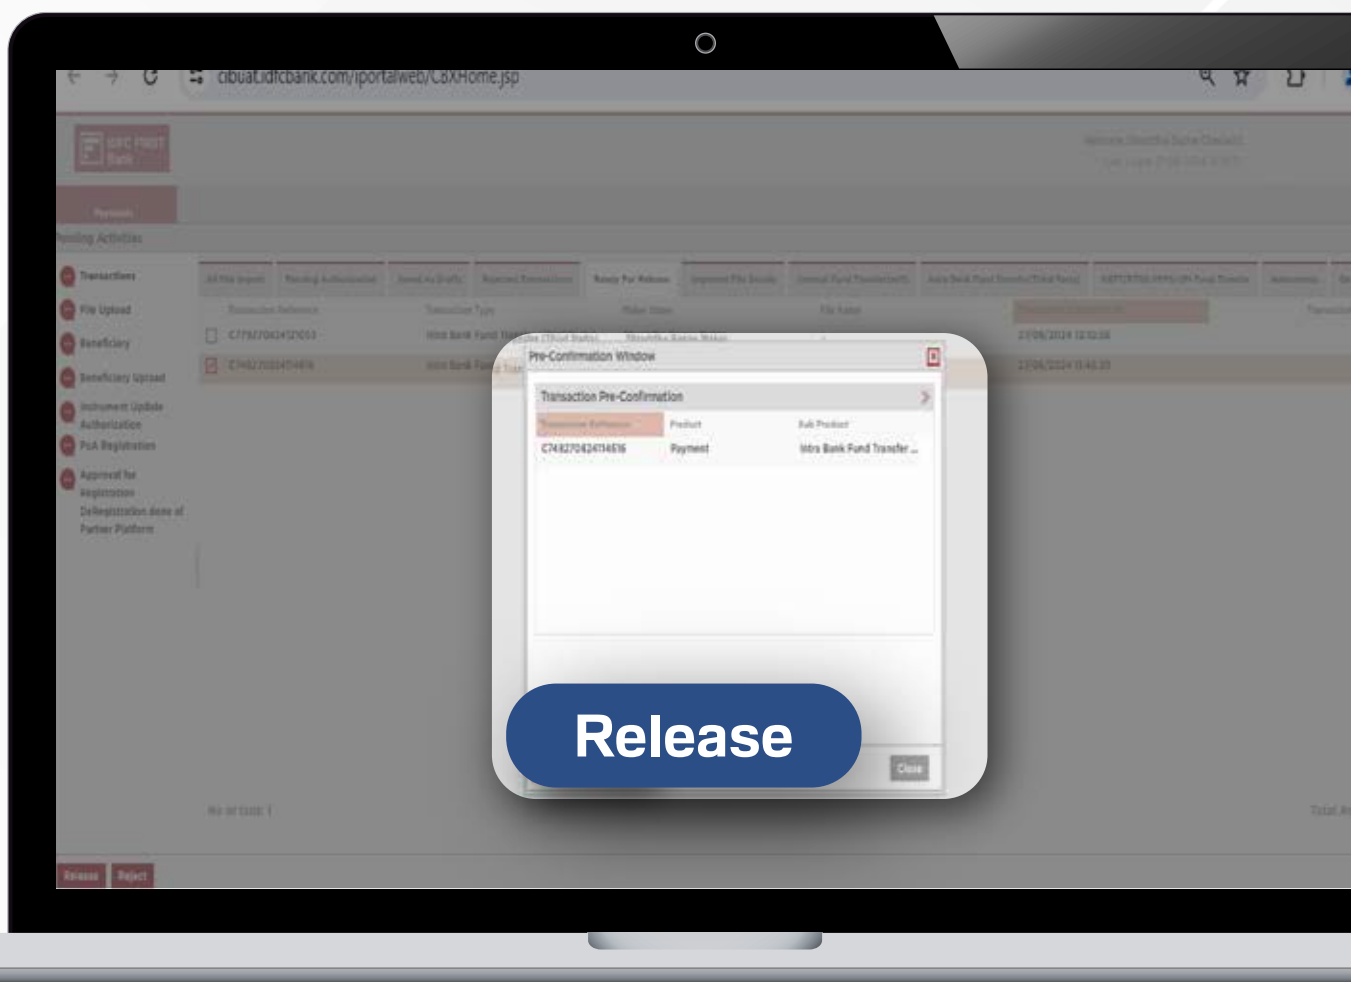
cibuat.idfcbank.com/iportalweb/CBXHome.jsp

IDFC FIRST Bank

Payments

Pending Activities

Transactions
File Upload
Beneficiary
Beneficiary Upload
Instrument Update Authorization
PoA Registration
Approval for Registration
DeRegistration done at Partner Platform

Ready For Release

C7487042412O53
C748270424114616

Pre-Confirmation Window

Transaction Pre-Confirmation

| Transaction Reference | Product | Sub Product |
|---|---|---|
| C748270424114616 | Payment | Intra Bank Fund Transfer ... |

Release

Close

No of txns: 1

Total A

Release Reject